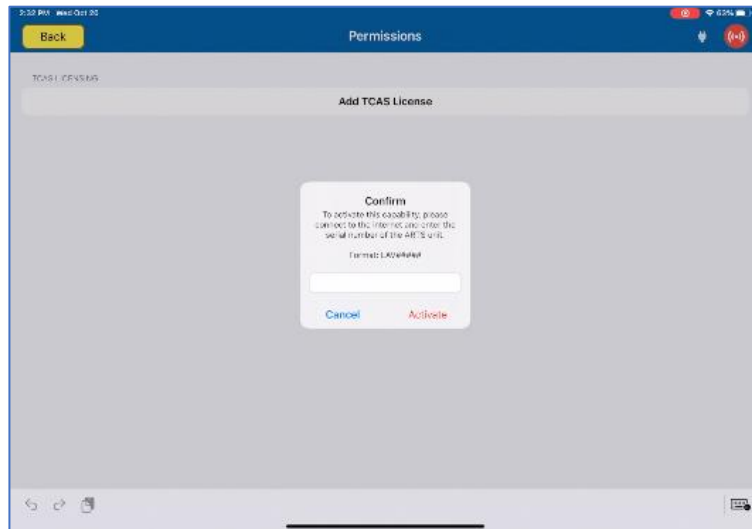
2:32 PM Wed Oct 26

63%

Back

Permissions

TCAS LICENSING

Add TCAS License

Confirm

To activate this capability, please connect to the internet and enter the serial number of the ARTS unit.

Format: LAV#####

Cancel

Activate